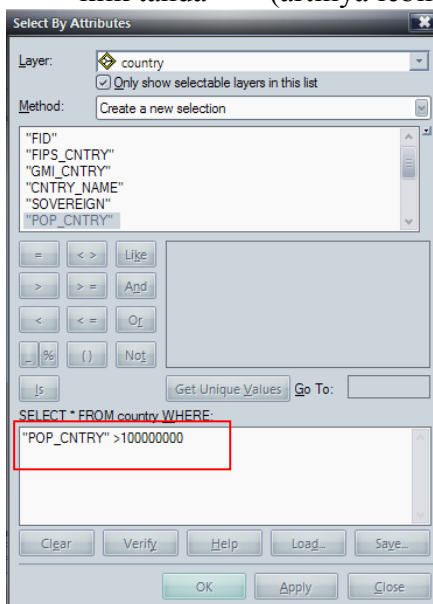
Select By Attributes

Layer: country

Only show selectable layers in this list

Method: Create a new selection

"FID"
"FIPS_CNTRY"
"GMI_CNTRY"
"CNTRY_NAME"
"SOVEREIGN"
"POP_CNTRY"

=
<>
Like
>
>=
And
<
<=
Or
_
%
()
Not
Is

Get Unique Values
Go To:

SELECT * FROM country WHERE:

"POP_CNTRY" >100000000

Clear
Verify
Help
Load...
Save...

OK
Apply
Close